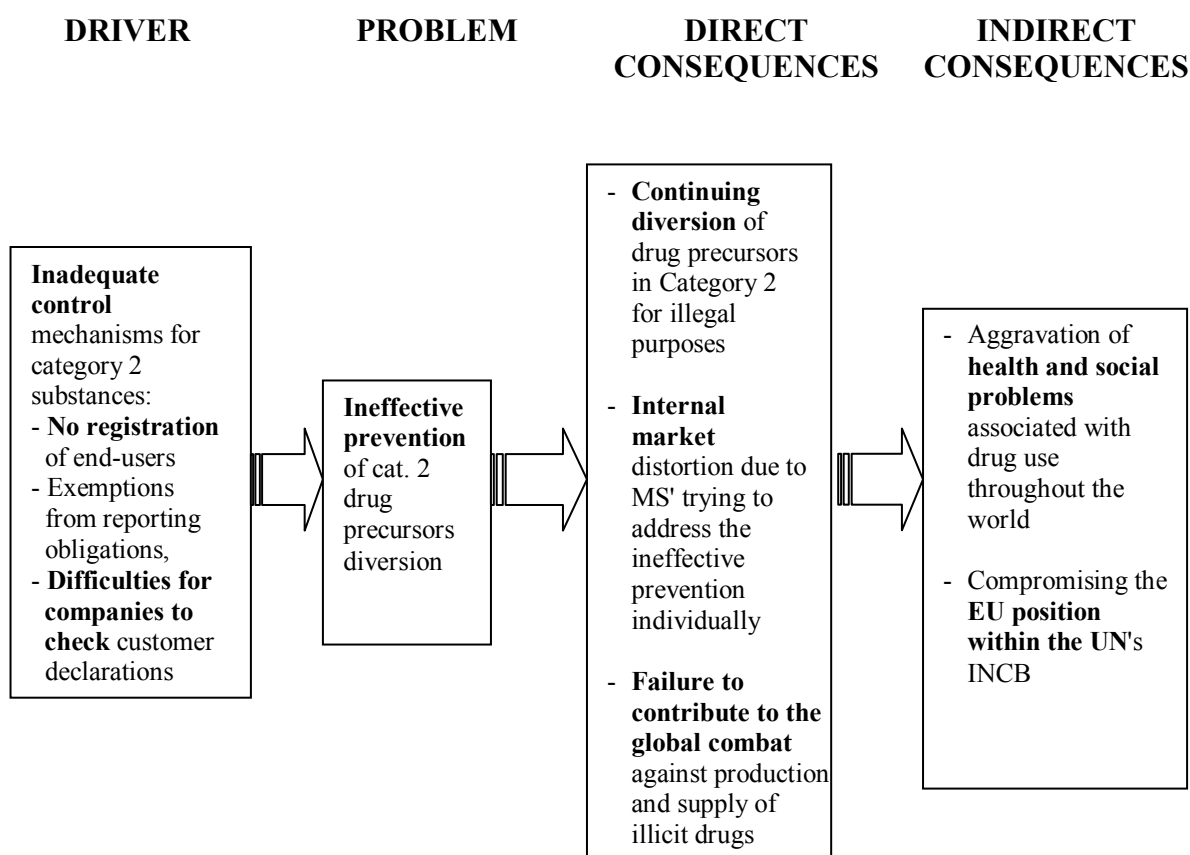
DRIVER

PROBLEM

DIRECT CONSEQUENCES

INDIRECT CONSEQUENCES

Inadequate control mechanisms for category 2 substances:
- No registration of end-users
- Exemptions from reporting obligations,
- Difficulties for companies to check customer declarations

Ineffective prevention of cat. 2 drug precursors diversion

- Continuing diversion of drug precursors in Category 2 for illegal purposes

- Internal market distortion due to MS' trying to address the ineffective prevention individually

- Failure to contribute to the global combat against production and supply of illicit drugs

- Aggravation of health and social problems associated with drug use throughout the world

- Compromising the EU position within the UN's INCB